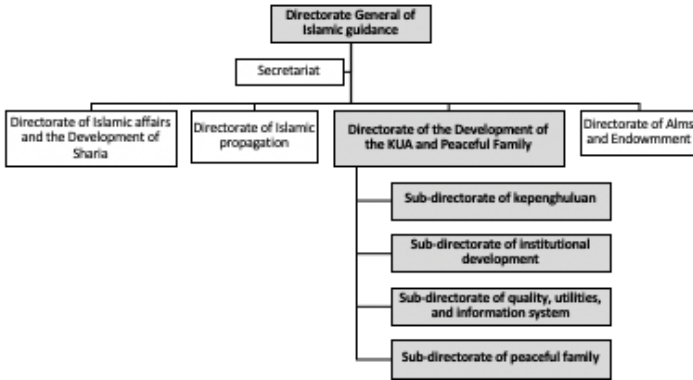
Directorate General of Islamic guidance

Secretariat

Directorate of Islamic affairs and the Development of Sharia

Directorate of Islamic propagation

Directorate of the Development of the KUA and Peaceful Family

Directorate of Alms and Endowment

Sub-directorate of kepenghuluan

Sub-directorate of institutional development

Sub-directorate of quality, utilities, and information system

Sub-directorate of peaceful family